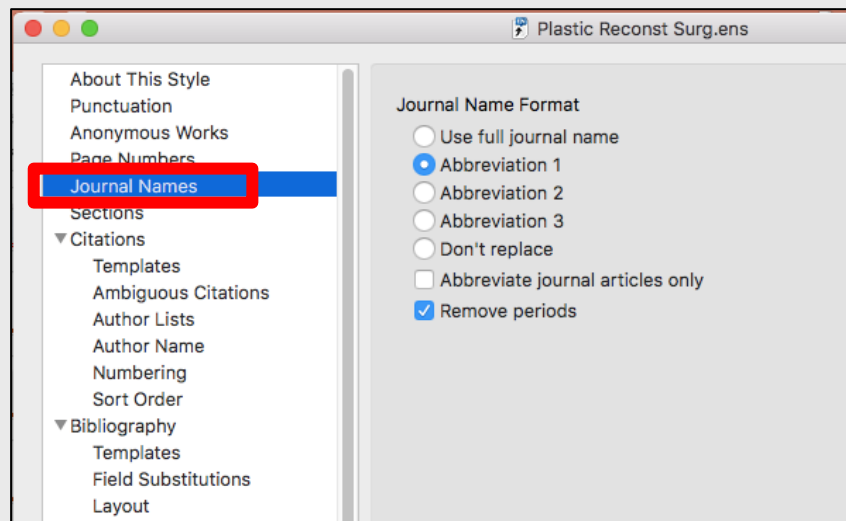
Plastic Reconst Surg.ens

About This Style
Punctuation
Anonymous Works
Page Numbers
Journal Names
Sections
▼Citations
Templates
Ambiguous Citations
Author Lists
Author Name
Numbering
Sort Order
▼Bibliography
Templates
Field Substitutions
Layout

Journal Name Format
Use full journal name
Abbreviation 1
Abbreviation 2
Abbreviation 3
Don't replace
Abbreviate journal articles only
Remove periods